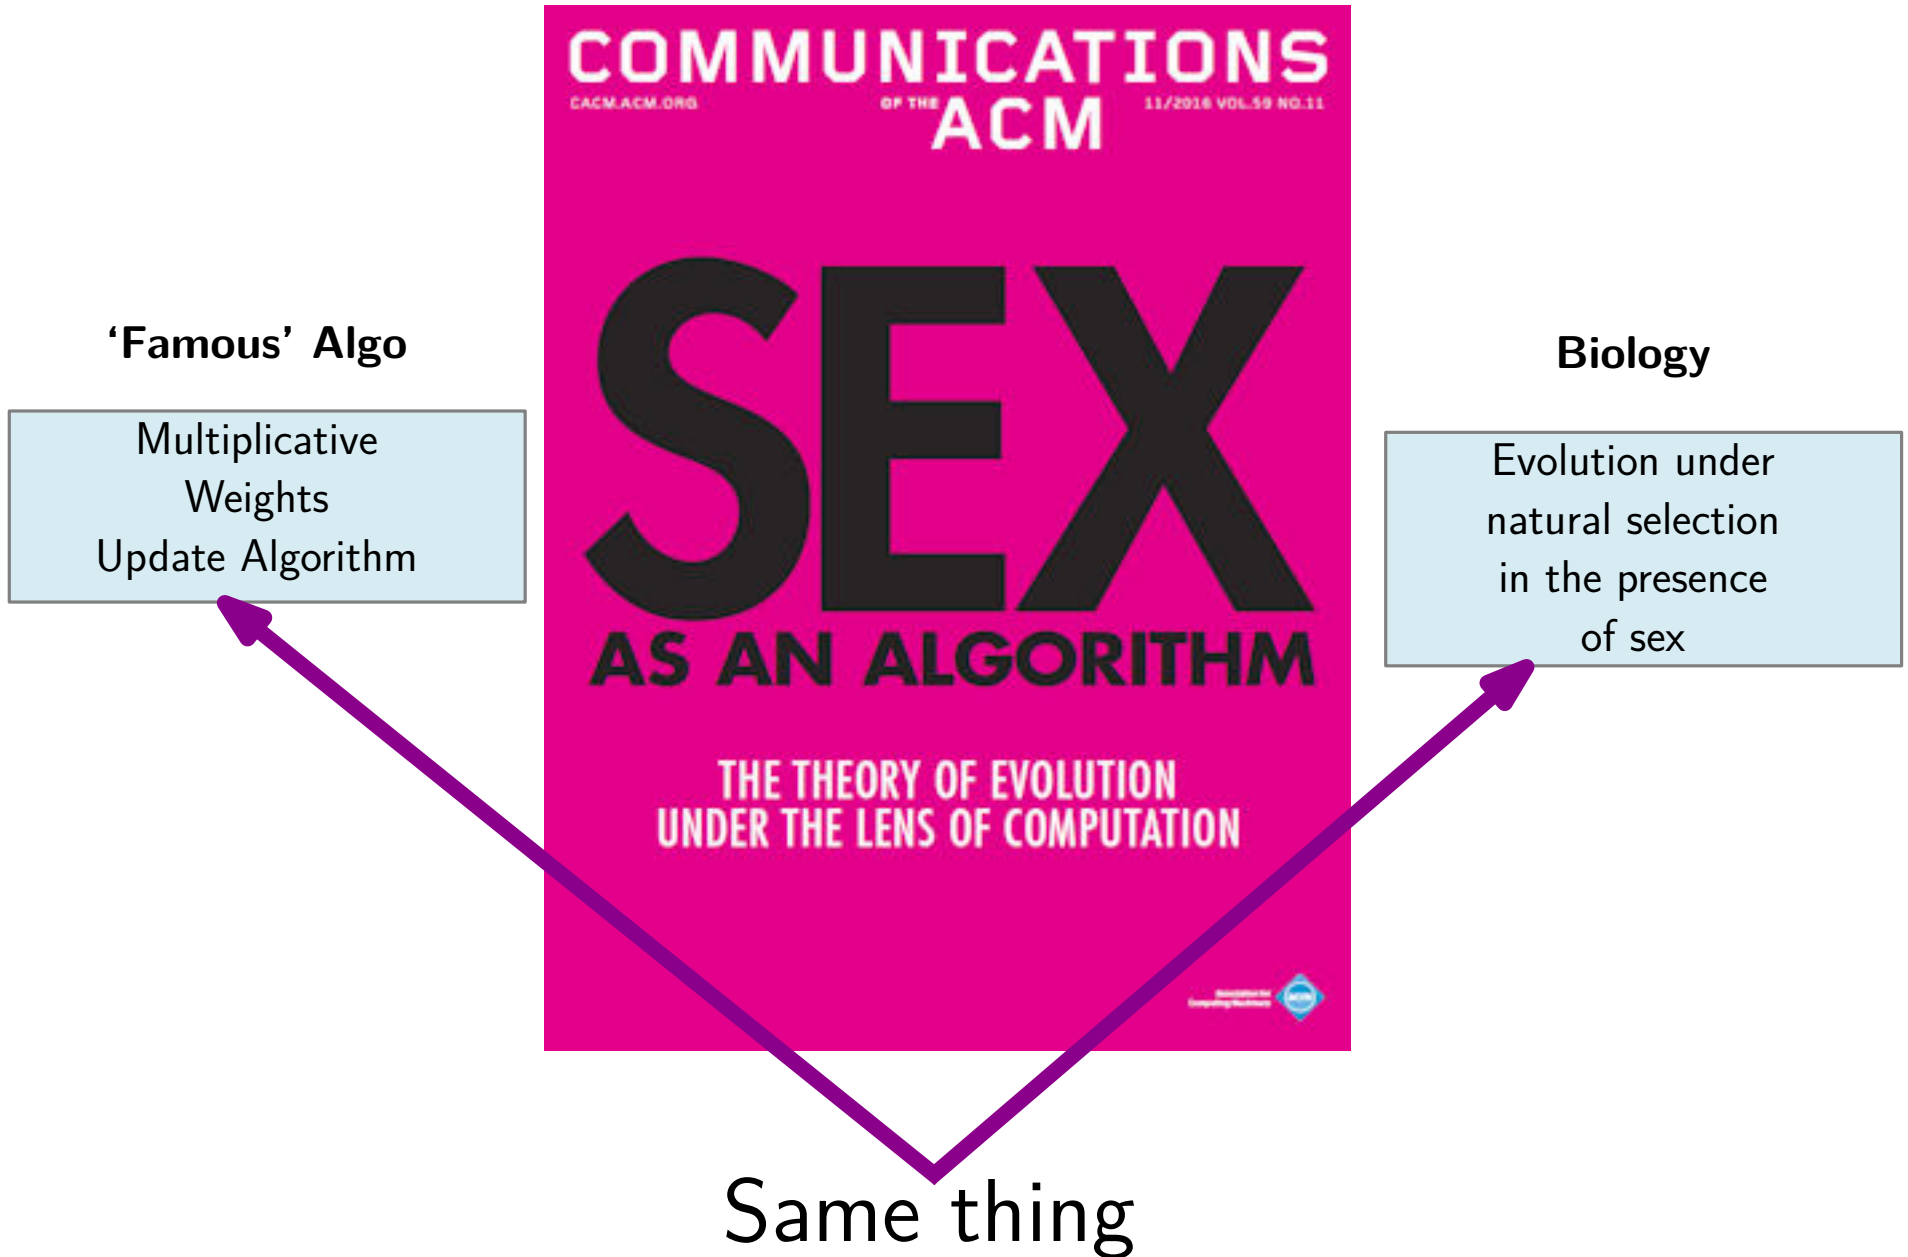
COMMUNICATIONS
CACM.ACM.ORG OF THE ACM 11/2016 VOL.59 NO.11

'Famous' Algo

Multiplicative Weights Update Algorithm

SEX
AS AN ALGORITHM

THE THEORY OF EVOLUTION UNDER THE LENS OF COMPUTATION

Biology

Evolution under natural selection in the presence of sex

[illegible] ACM

Same thing